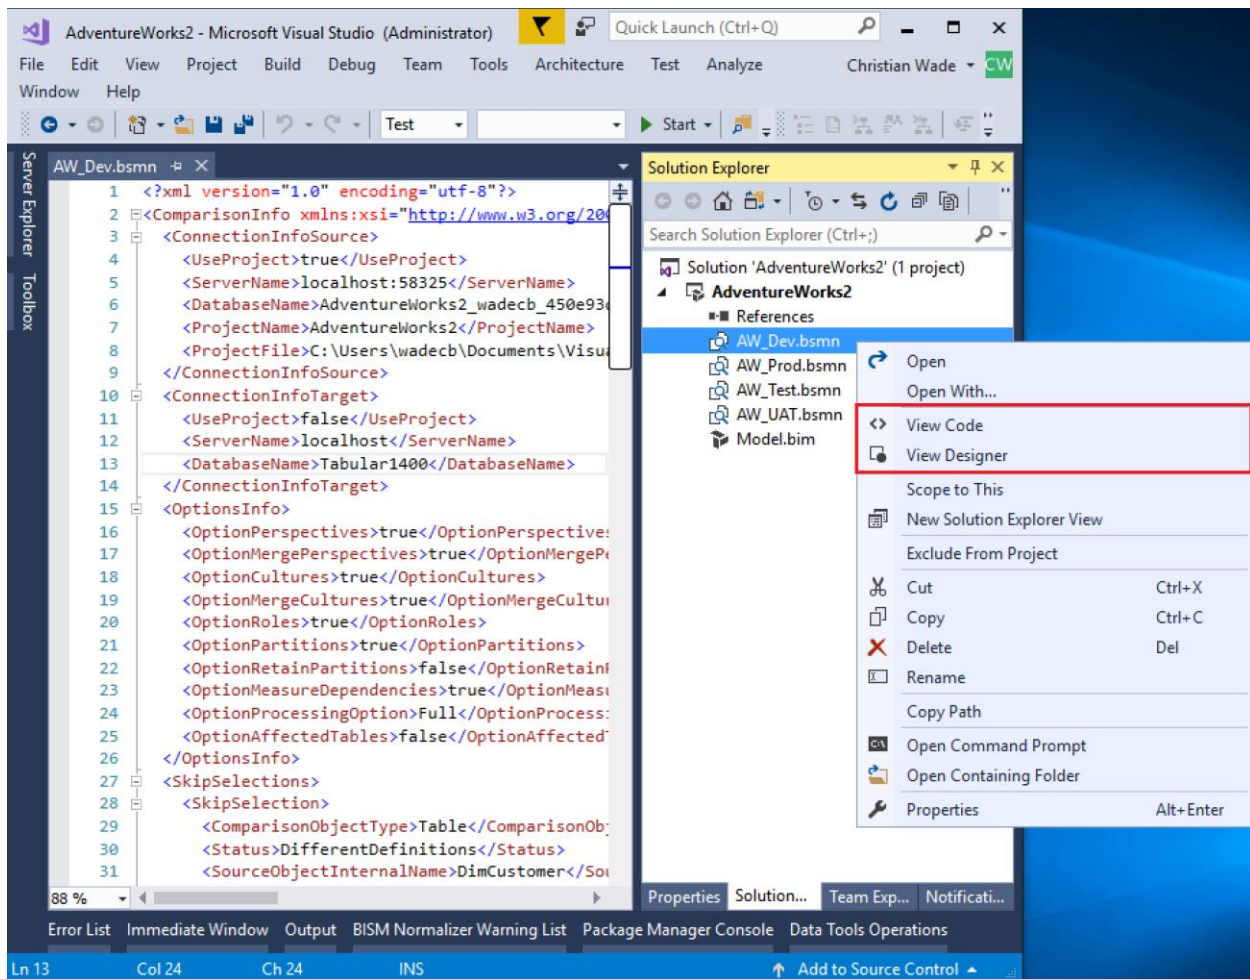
AdventureWorks2 - Microsoft Visual Studio (Administrator)

Quick Launch (Ctrl+Q)

File Edit View Project Build Debug Team Tools Architecture Test Analyze Christian Wade CW

Window Help

Test

Start

Server Explorer Toolbox

AW_Dev.bsmn

1 <?xml version="1.0" encoding="utf-8"?>
2 <ComparisonInfo xmlns:xsi="http://www.w3.org/20
3 <ConnectionInfoSource>
4 <UseProject>true</UseProject>
5 <ServerName>localhost:58325</ServerName>
6 <DatabaseName>AdventureWorks2_wadecb_450e93
7 <ProjectName>AdventureWorks2</ProjectName>
8 <ProjectFile>C:\Users\wadecb\Documents\Visu
9 </ConnectionInfoSource>
10 <ConnectionInfoTarget>
11 <UseProject>false</UseProject>
12 <ServerName>localhost</ServerName>
13 <DatabaseName>Tabular1400</DatabaseName>
14 </ConnectionInfoTarget>
15 <OptionsInfo>
16 <OptionPerspectives>true</OptionPerspective
17 <OptionMergePerspectives>true</OptionMergePe
18 <OptionCultures>true</OptionCultures>
19 <OptionMergeCultures>true</OptionMergeCultu
20 <OptionRoles>true</OptionRoles>
21 <OptionPartitions>true</OptionPartitions>
22 <OptionRetainPartitions>false</OptionRetain
23 <OptionMeasureDependencies>true</OptionMeas
24 <OptionProcessingOption>Full</OptionProcess
25 <OptionAffectedTables>false</OptionAffected
26 </OptionsInfo>
27 <SkipSelections>
28 <SkipSelection>
29 <ComparisonObjectType>Table</ComparisonOb
30 <Status>DifferentDefinitions</Status>
31 <SourceObjectInternalName>DimCustomer</So

88 %

Solution Explorer

Search Solution Explorer (Ctrl+;)

Solution 'AdventureWorks2' (1 project)
AdventureWorks2
References
AW_Dev.bsmn
AW_Prod.bsmn
AW_Test.bsmn
AW_UAT.bsmn
Model.bim

Open
Open With...
View Code
View Designer
Scope to This
New Solution Explorer View
Exclude From Project
Cut Ctrl+X
Copy Ctrl+C
Delete Del
Rename
Copy Path
Open Command Prompt
Open Containing Folder
Properties Alt+Enter

Properties Solution... Team Exp... Notificati...

Error List Immediate Window Output BISM Normalizer Warning List Package Manager Console Data Tools Operations

Ln 13 Col 24 Ch 24 INS Add to Source Control